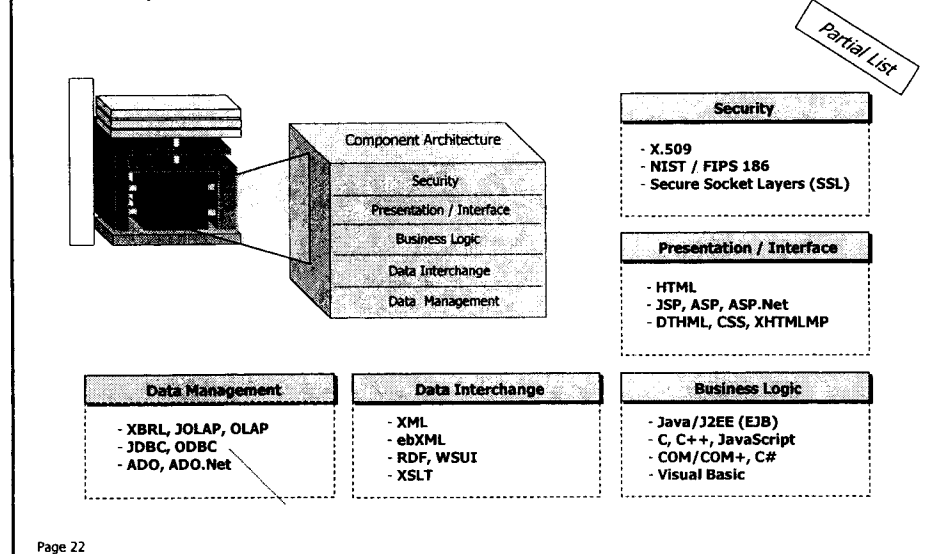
Partial List

Component Architecture

Security

Presentation / Interface

Business Logic

Data Interchange

Data Management

Security

- X.509
- NIST / FIPS 186
- Secure Socket Layers (SSL)

Presentation / Interface

- HTML
- JSP, ASP, ASP.Net
- DTHML, CSS, XHTMLMP

Data Management

- XBRL, JOLAP, OLAP
- JDBC, ODBC
- ADO, ADO.Net

Data Interchange

- XML
- ebXML
- RDF, WSUI
- XSLT

Business Logic

- Java/J2EE (EJB)
- C, C++, JavaScript
- COM/COM+, C#
- Visual Basic

Page 22